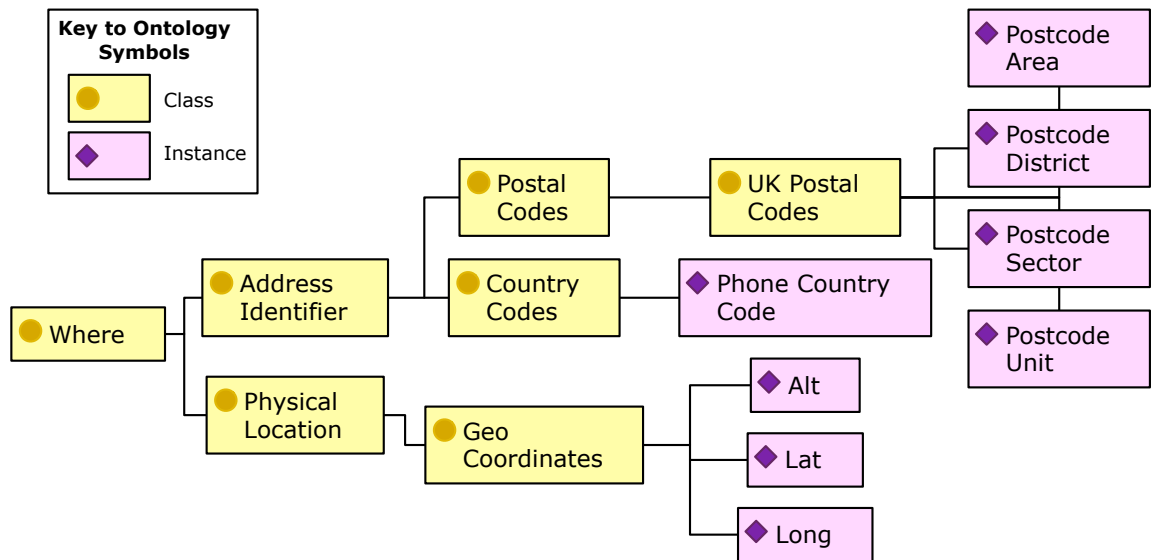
Key to Ontology Symbols

Class

Instance

Where

Address Identifier

Physical Location

Postal Codes

Country Codes

Geo Coordinates

UK Postal Codes

Phone Country Code

Alt

Lat

Long

Postcode Area

Postcode District

Postcode Sector

Postcode Unit